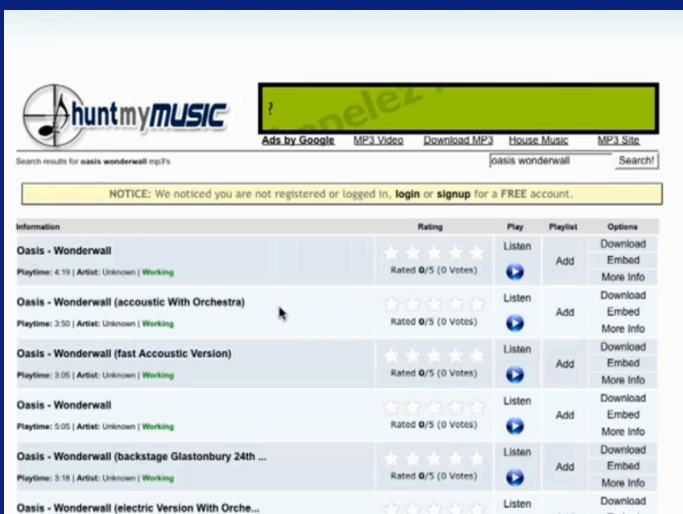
huntmyMUSIC

?

Ads by Google MP3 Video Download MP3 House Music MP3 Site

Search results for oasis wonderwall mp3's

oasis wonderwall Search!

NOTICE: We noticed you are not registered or logged in, login or signup for a FREE account.

| Information | Rating | Play | Playlist | Options |
|---|---|---|---|---|
| Oasis - Wonderwall<br>Playtime: 4:19 \| Artist: Unknown \| Working | Rated 0/5 (0 Votes) | Listen | Add | Download<br>Embed<br>More Info |
| Oasis - Wonderwall (accoustic With Orchestra)<br>Playtime: 3:50 \| Artist: Unknown \| Working | Rated 0/5 (0 Votes) | Listen | Add | Download<br>Embed<br>More Info |
| Oasis - Wonderwall (fast Accoustic Version)<br>Playtime: 3:05 \| Artist: Unknown \| Working | Rated 0/5 (0 Votes) | Listen | Add | Download<br>Embed<br>More Info |
| Oasis - Wonderwall<br>Playtime: 5:05 \| Artist: Unknown \| Working | Rated 0/5 (0 Votes) | Listen | Add | Download<br>Embed<br>More Info |
| Oasis - Wonderwall (backstage Glastonbury 24th ...<br>Playtime: 3:18 \| Artist: Unknown \| Working | Rated 0/5 (0 Votes) | Listen | Add | Download<br>Embed<br>More Info |
| Oasis - Wonderwall (electric Version With Orche... | | Listen | | Download |